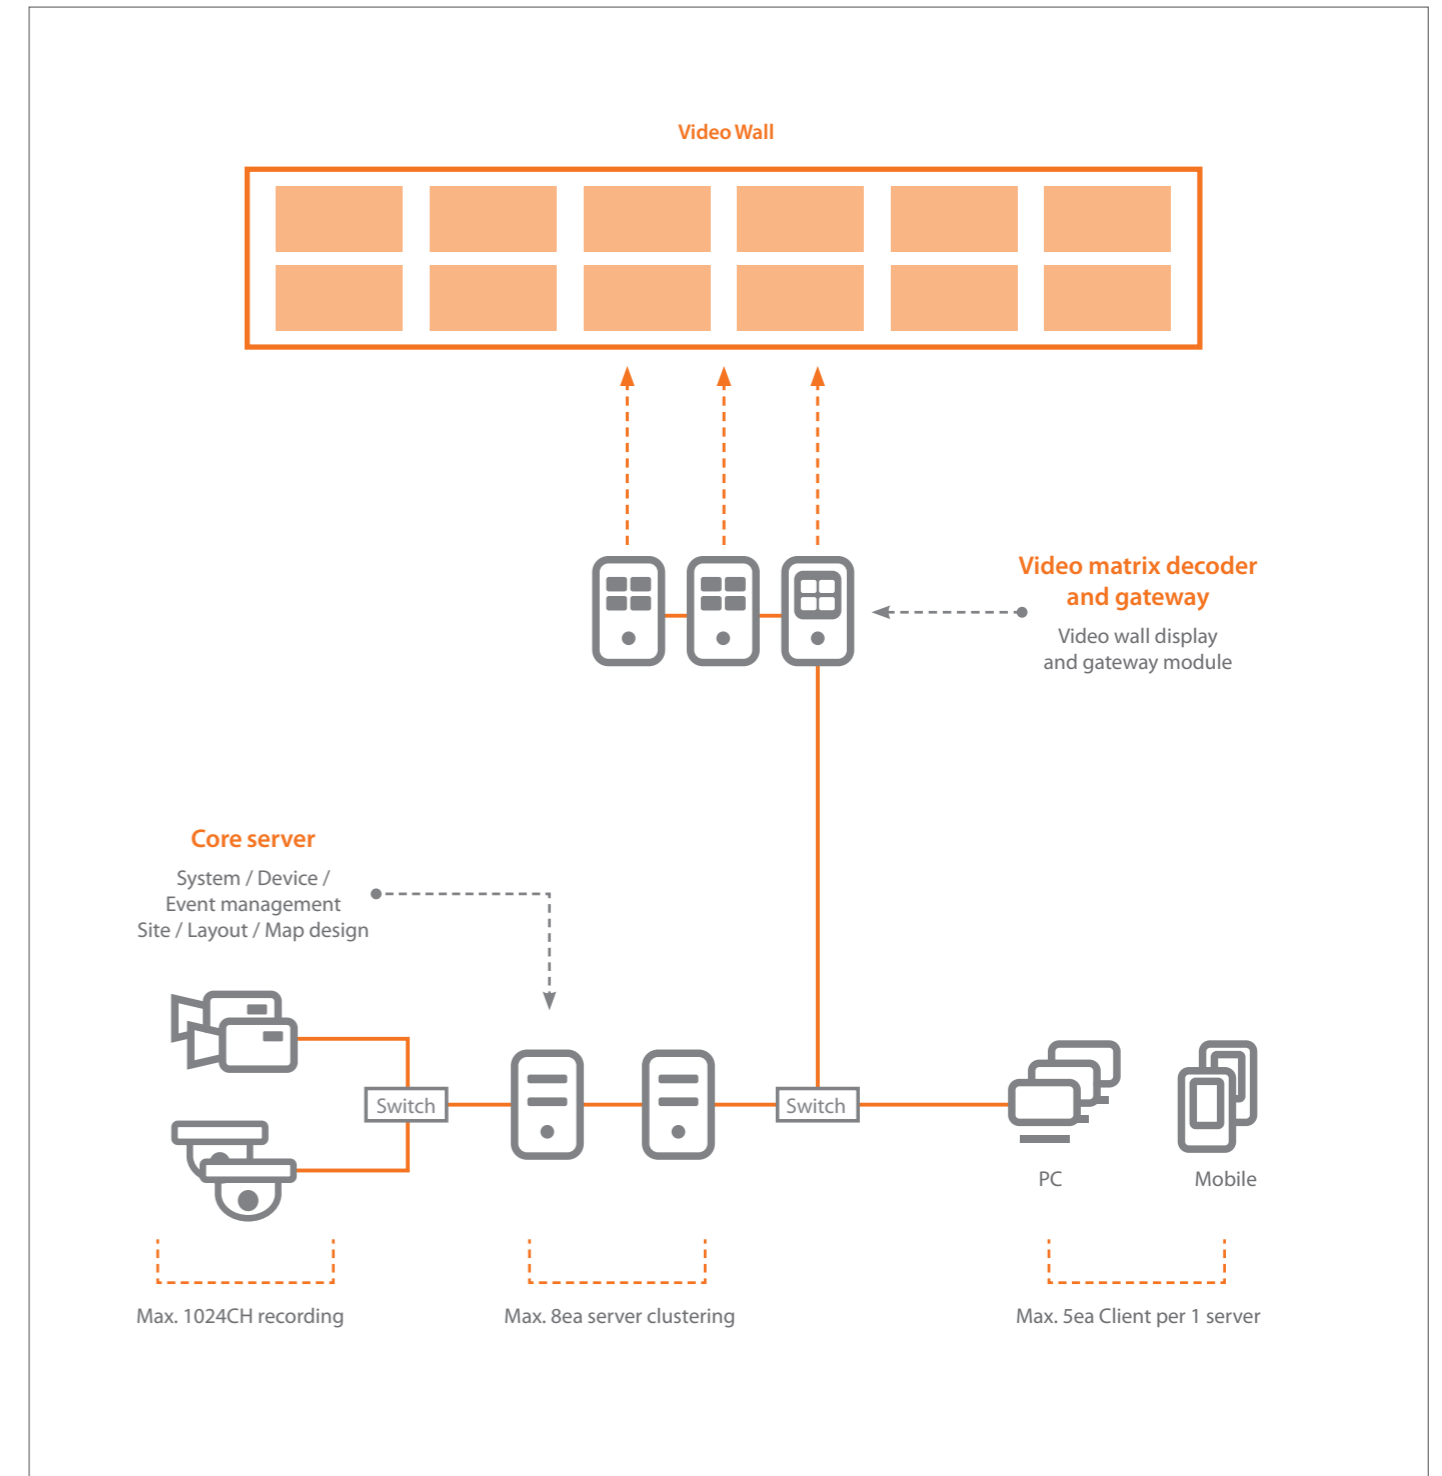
Video Wall

Video matrix decoder and gateway

Video wall display and gateway module

Core server

System / Device / Event management Site / Layout / Map design

Switch

Switch

PC

Mobile

Max. 1024CH recording

Max. 8ea server clustering

Max. 5ea Client per 1 server